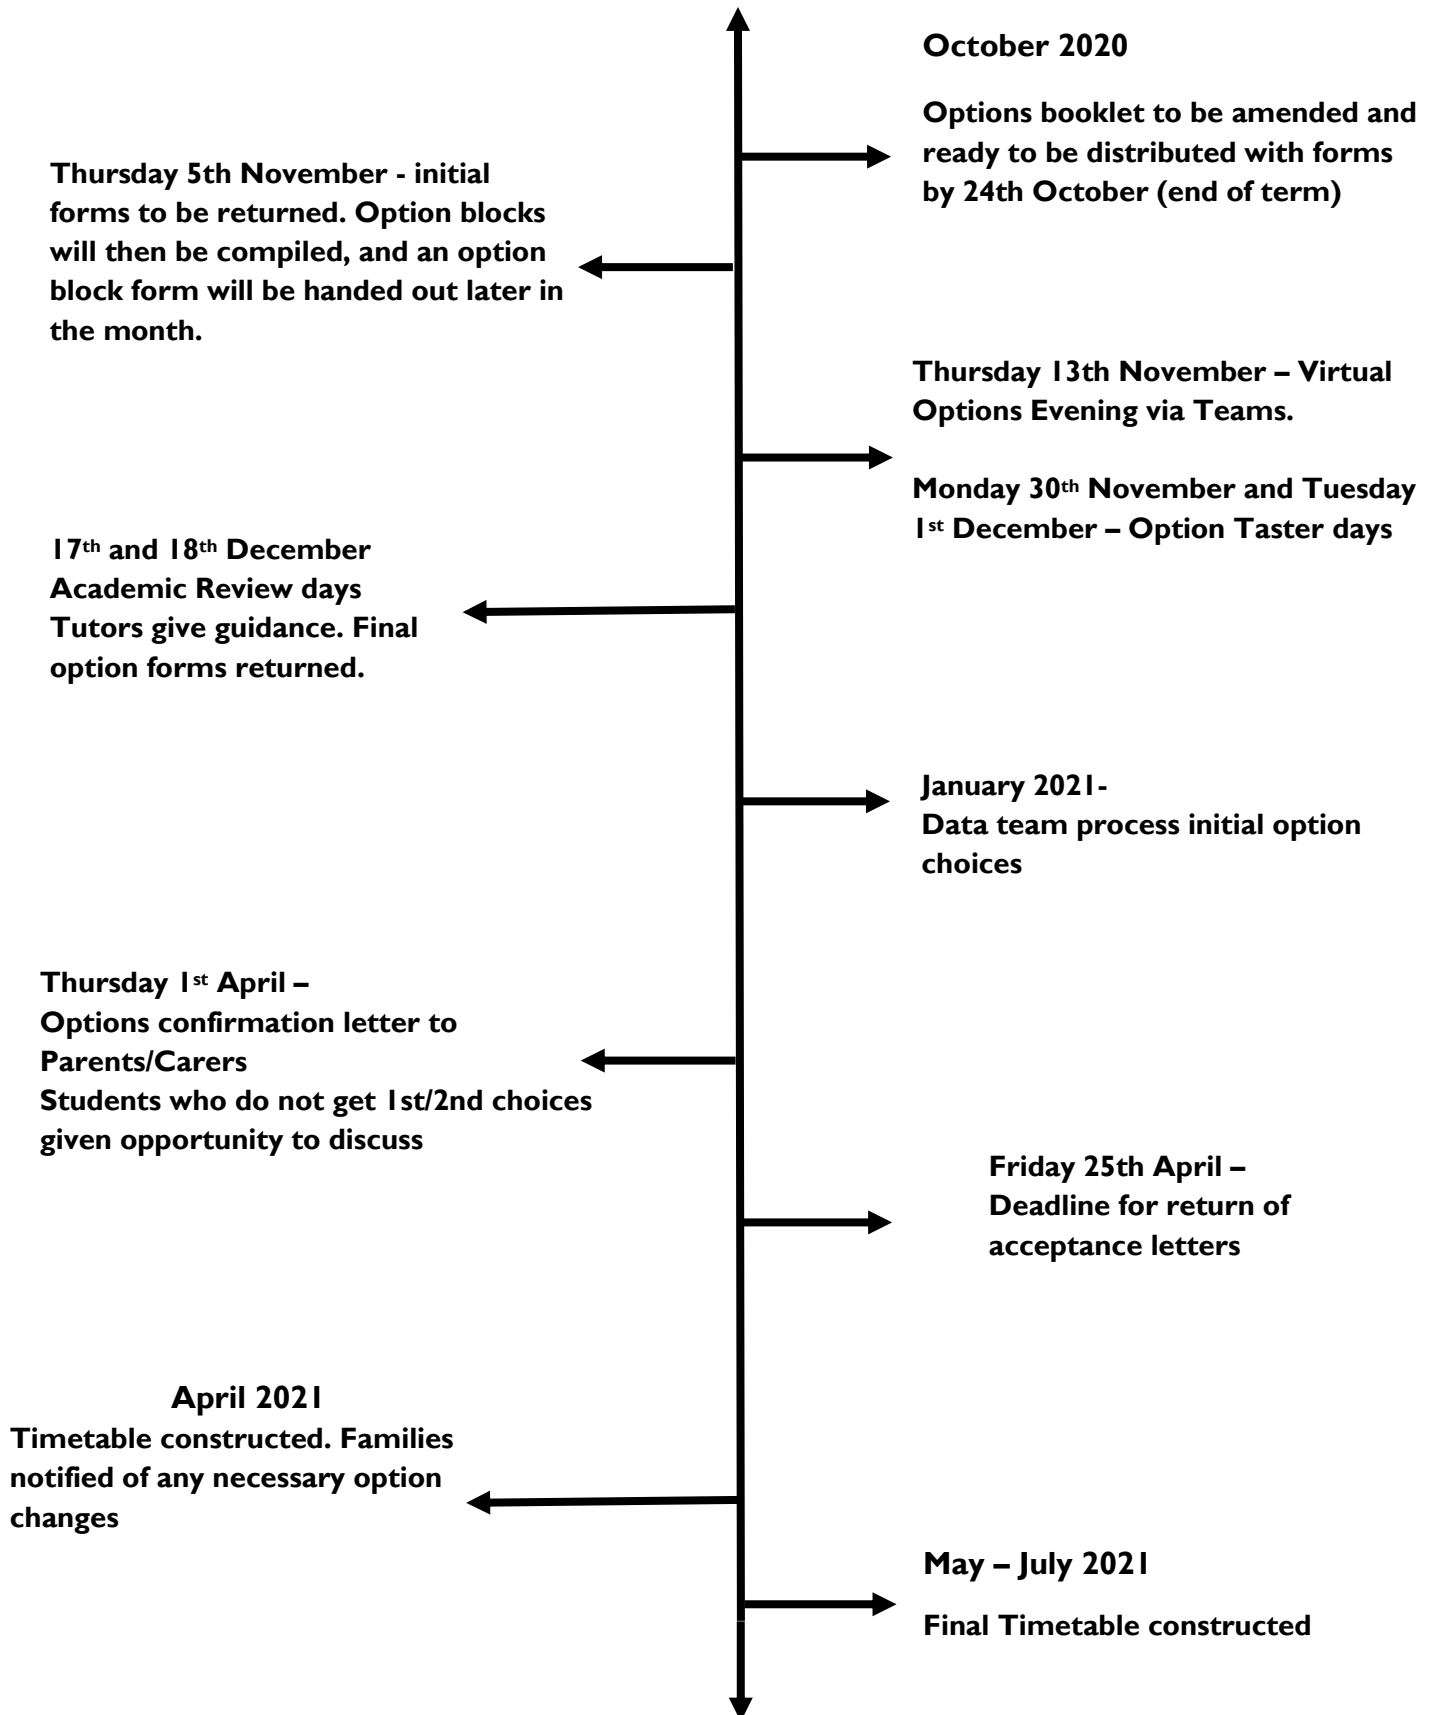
October 2020

Options booklet to be amended and ready to be distributed with forms by 24th October (end of term)

Thursday 5th November - initial forms to be returned. Option blocks will then be compiled, and an option block form will be handed out later in the month.

Thursday 13th November – Virtual Options Evening via Teams.

Monday 30th November and Tuesday 1st December – Option Taster days

17th and 18th December
Academic Review days
Tutors give guidance. Final option forms returned.

January 2021-
Data team process initial option choices

Thursday 1st April –
Options confirmation letter to Parents/Carers
Students who do not get 1st/2nd choices given opportunity to discuss

Friday 25th April –
Deadline for return of acceptance letters

April 2021
Timetable constructed. Families notified of any necessary option changes

May – July 2021

Final Timetable constructed